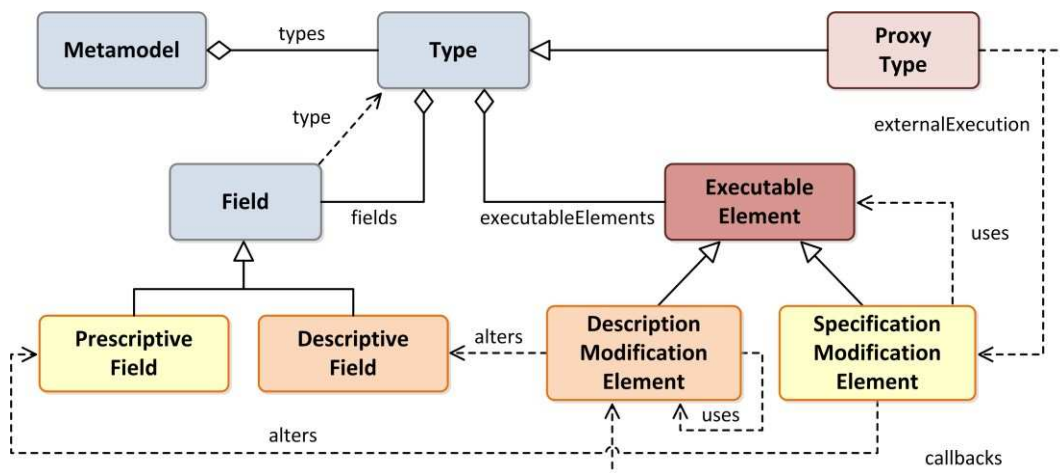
Metamodel

types

Type

Proxy Type

type

externalExecution

Field

fields

executableElements

Executable Element

uses

Prescriptive Field

Descriptive Field

alters

Description Modification Element

Specification Modification Element

uses

alters

callbacks